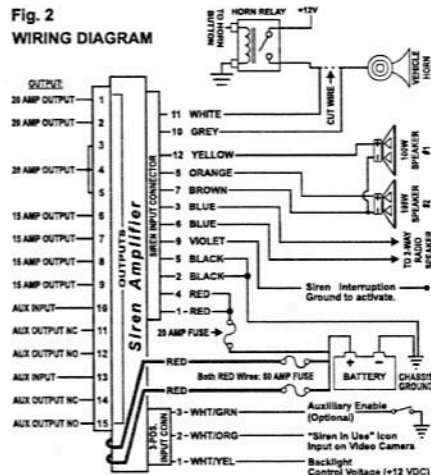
Fig. 2
WIRING DIAGRAM

TO HORN BUTTON
HORN RELAY
+12V
VEHICLE HORN
CUT WIRE

OUTPUT:
20 AMP OUTPUT 1
20 AMP OUTPUT 2
3
20 AMP OUTPUT 4
5
15 AMP OUTPUT 6
15 AMP OUTPUT 7
15 AMP OUTPUT 8
15 AMP OUTPUT 9
AUX INPUT 10
AUX OUTPUT NC 11
AUX OUTPUT NO 12
AUX INPUT 13
AUX OUTPUT NC 14
AUX OUTPUT NO 15

OUTPUTS
Siren Amplifier
SIREN INPUT CONNECTOR

11 WHITE
10 GREY
12 YELLOW
8 ORANGE
7 BROWN
3 BLUE
6 BLUE
9 VIOLET
5 BLACK
2 BLACK
4 RED
1 RED

100W SPEAKER #1
100W SPEAKER #2
TO 2 WAY RADIO SPEAKER

Siren Interruption Ground to activate.

20 AMP FUSE

RED
RED
Both RED Wires: 50 AMP FUSE
BATTERY
CHASSIS GROUND

3 POS. INPUT CONN
3 - WHT/GRN
2 - WHT/ORG
1 - WHT/YEL

Auxiliary Enable (Optional)
"Siren In Use" Icon Input on Video Camera
Backlight Control Voltage (+12 VDC)